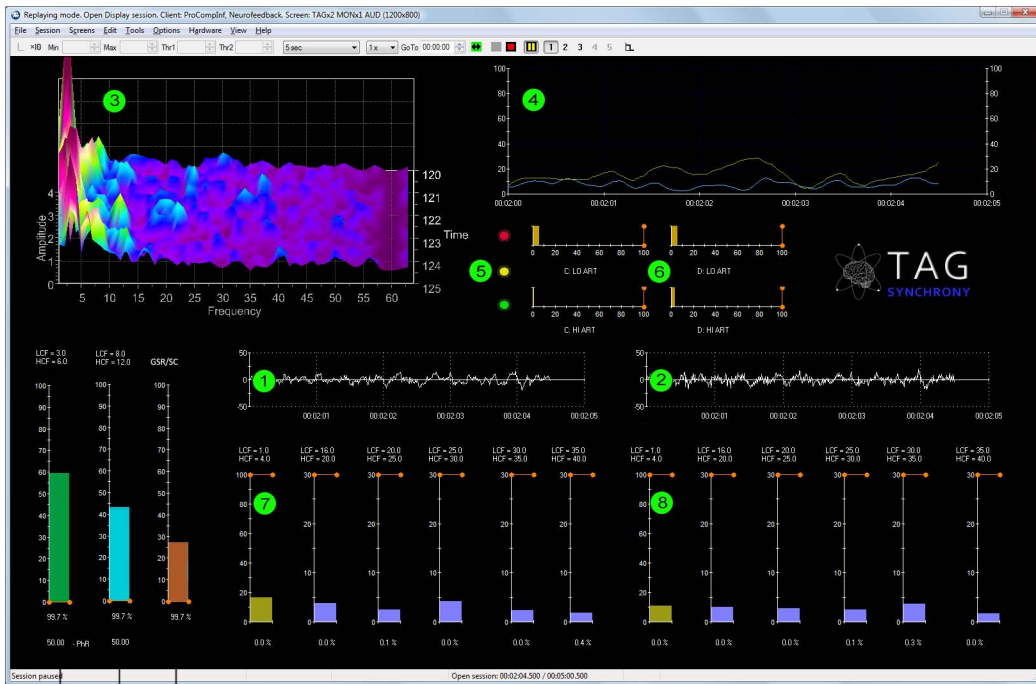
Replaying mode. Open Display session. Client: ProCompInf, Neurofeedback. Screen: TAGx2 MONx1 AUD (1200x800)

File Session Screens Edit Tools Options Hardware View Help

x10 Min Max Thr1 Thr2 5 sec 1x GoTo 00:00:00 1 2 3 4 5

3

Amplitude
4
3
2
1
5 10 15 20 25 30 35 40 45 50 55 60
Frequency
120
121
122
123
124
125
Time

4

100
80
60
40
20
0
00:02:00 00:02:01 00:02:02 00:02:03 00:02:04 00:02:05

5

6

0 20 40 60 80 100
C: LO ART
0 20 40 60 80 100
D: LO ART
0 20 40 60 80 100
C: HI ART
0 20 40 60 80 100
D: HI ART

TAG
SYNCHRONY

LCF = 3.0
HCF = 6.0

LCF = 8.0
HCF = 12.0

GSR/SC

100
90
80
70
60
50
40
30
20
10
0

99.7 % 99.7 % 99.7 %

50.00 - PHR 50.00

1

0
00:02:01 00:02:02 00:02:03 00:02:04 00:02:05

2

0
00:02:01 00:02:02 00:02:03 00:02:04 00:02:05

7

LCF = 1.0
HCF = 4.0
LCF = 16.0
HCF = 20.0
LCF = 20.0
HCF = 25.0
LCF = 25.0
HCF = 30.0
LCF = 30.0
HCF = 35.0
LCF = 35.0
HCF = 40.0

100
80
60
40
20
0

30
20
10
0

0.0 % 0.0 % 0.1 % 0.0 % 0.0 % 0.4 %

8

LCF = 1.0
HCF = 4.0
LCF = 16.0
HCF = 20.0
LCF = 20.0
HCF = 25.0
LCF = 25.0
HCF = 30.0
LCF = 30.0
HCF = 35.0
LCF = 35.0
HCF = 40.0

0.0 % 0.0 % 0.0 % 0.1 % 0.3 % 0.0 %

Session paused

Open session: 00:02:04.500 / 00:05:00.500